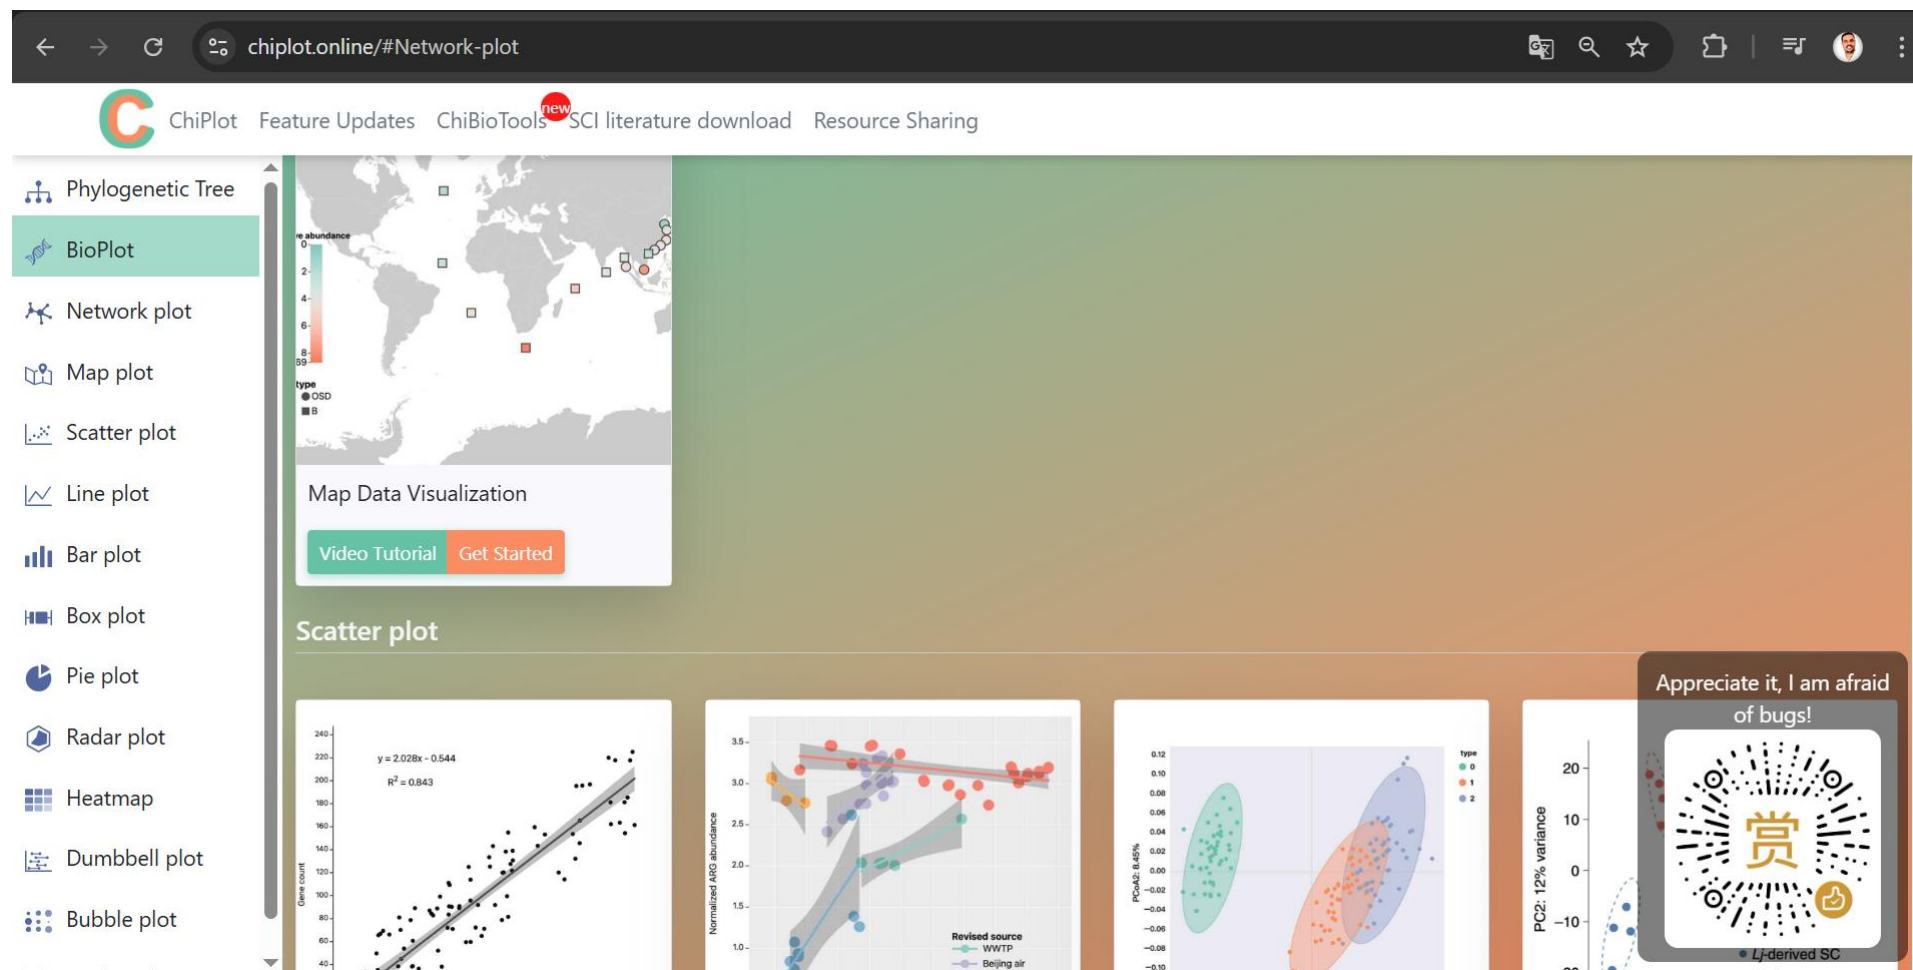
chiplot.online/#Network-plot

ChiPlot Feature Updates ChiBioTools new SCI literature download Resource Sharing

Phylogenetic Tree
BioPlot
Network plot
Map plot
Scatter plot
Line plot
Bar plot
Box plot
Pie plot
Radar plot
Heatmap
Dumbbell plot
Bubble plot

e abundance
0
2
4
6
8
89
type
OSD
B

Map Data Visualization

Video Tutorial Get Started

Scatter plot

y = 2.028x - 0.544
$R^2 = 0.843$
Gene count
240
220
200
180
160
140
120
100
80
60
40

Normalized ARG abundance
3.5
3.0
2.5
2.0
1.5
1.0
Revised source
WWTP
Beijing air

PCoA2: 8.45%
0.12
0.10
0.08
0.06
0.04
0.02
0.00
−0.02
−0.04
−0.06
−0.08
−0.10
type
0
1
2

PC2: 12% variance
20
10
0
−10
Lj-derived SC

Appreciate it, I am afraid of bugs!
赏